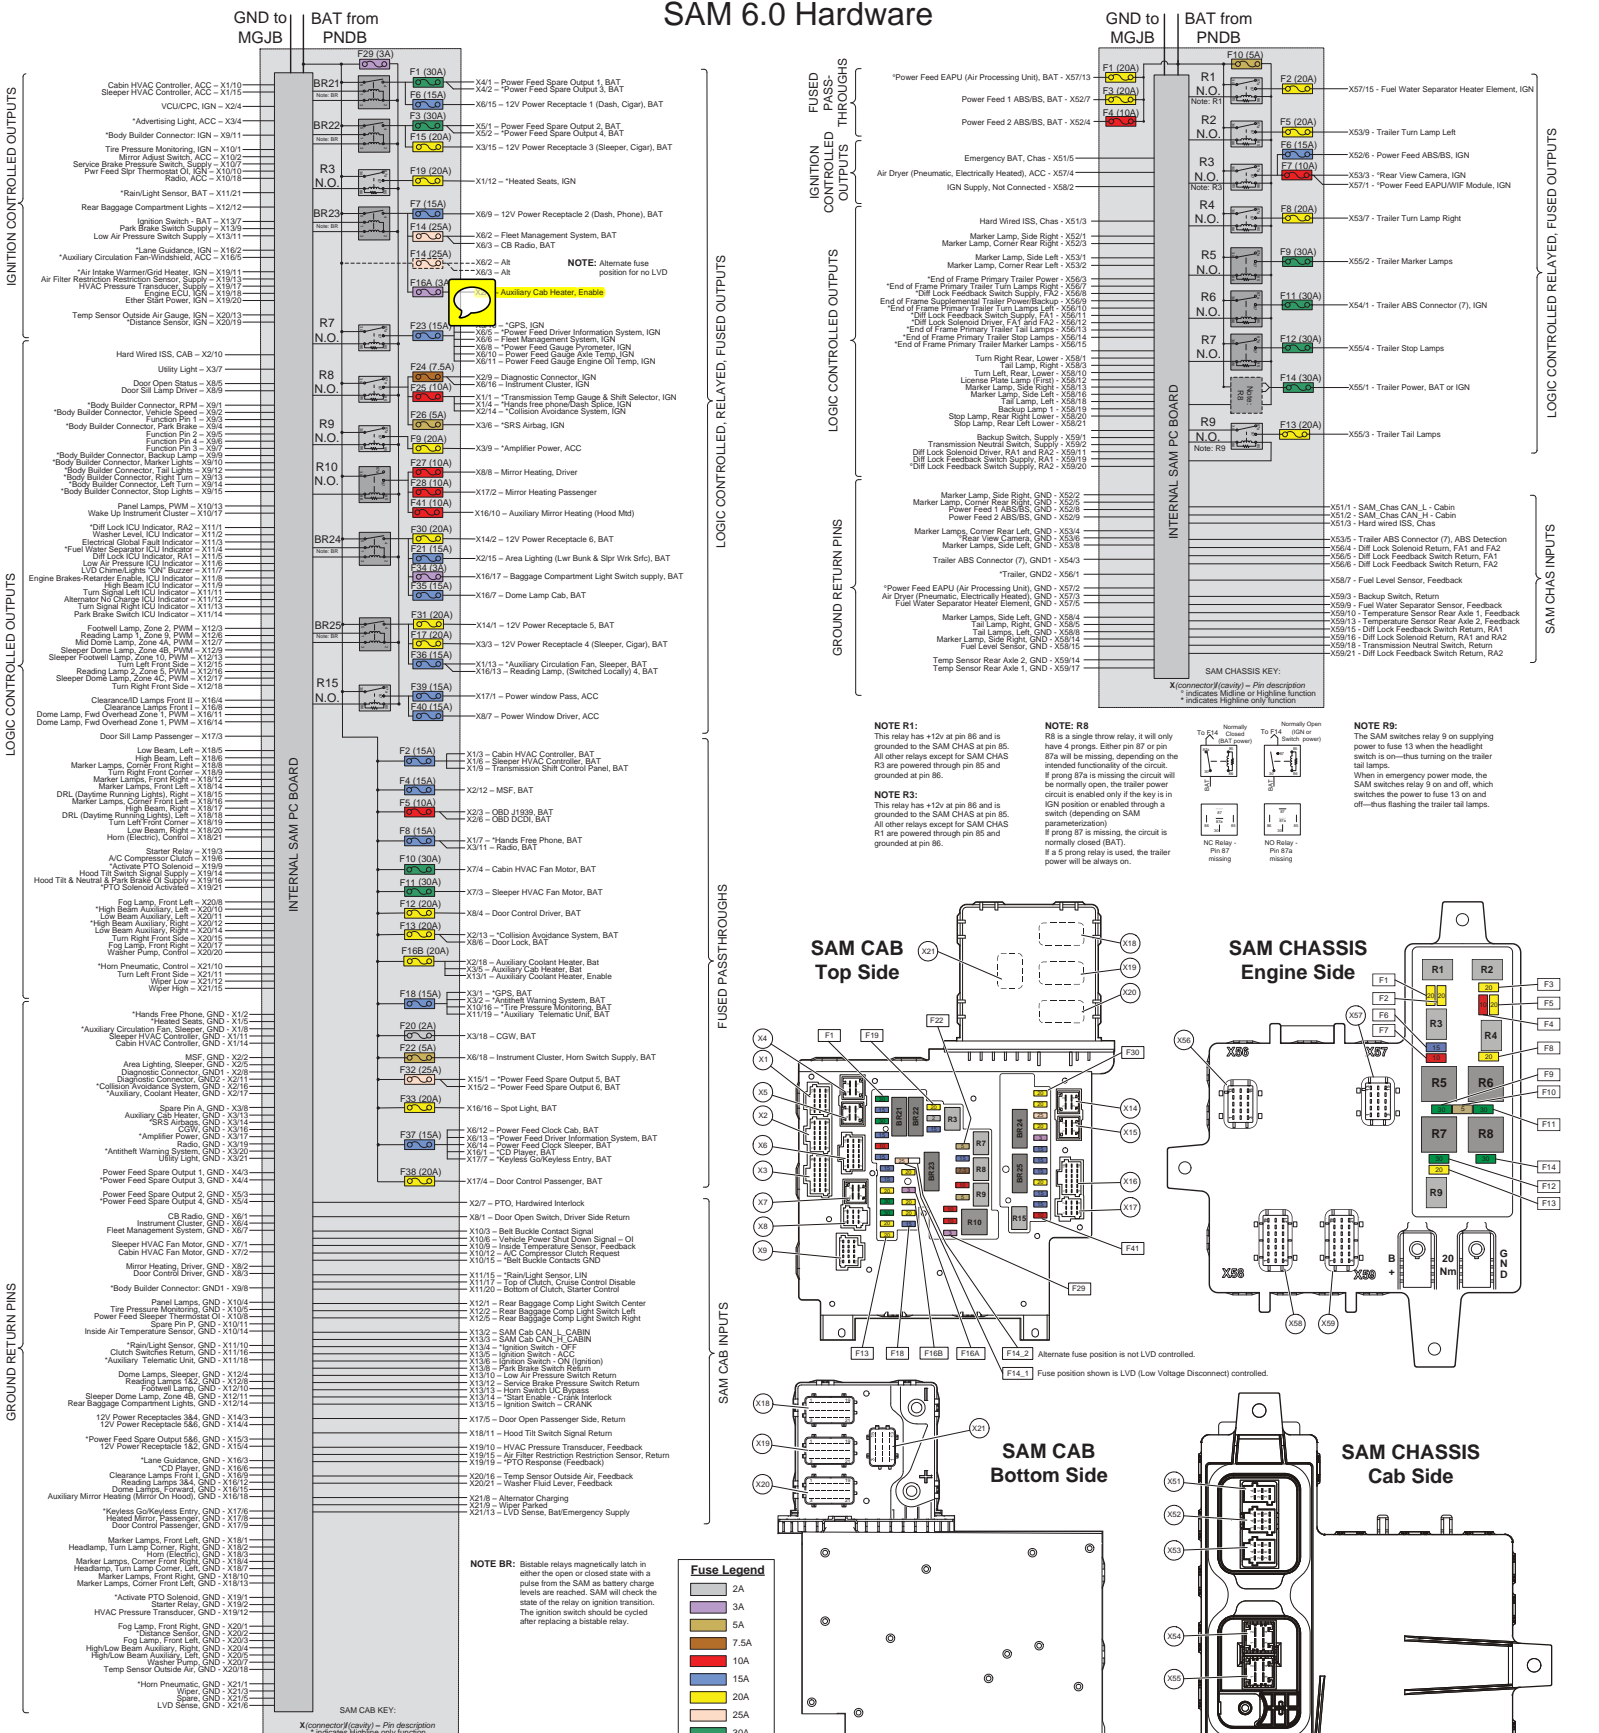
SAM 6.0 Hardware

GND to MGJB | BAT from PNDB

IGNITION CONTROLLED OUTPUTS

Cabin HVAC Controller, ACC – X1/10
Sleeper HVAC Controller, ACC – X1/15
VCU/CPC, IGN – X2/4
*Advertising Light, ACC – X3/4
*Body Builder Connector: IGN – X9/11
Tire Pressure Monitoring, IGN – X10/1
Mirror Adjust Switch, ACC – X10/2
Service Brake Pressure Switch, Supply – X10/7
Pwr Feed Slpr Thermostat Ol, IGN – X10/10
Radio, ACC – X10/18
*Rain/Light Sensor, BAT – X11/21
Rear Baggage Compartment Lights – X12/12
Ignition Switch - BAT – X13/7
Park Brake Switch Supply – X13/9
Low Air Pressure Switch Supply – X13/11
*Lane Guidance, IGN – X16/2
*Auxiliary Circulation Fan-Windshield, ACC – X16/5
*Air Intake Warmer/Grid Heater, IGN – X19/11
Air Filter Restriction Restriction Sensor, Supply – X19/13
HVAC Pressure Transducer, Supply – X19/17
Engine ECU, IGN – X19/18
Ether Start Power, IGN – X19/20
Temp Sensor Outside Air Gauge, IGN – X20/13
*Distance Sensor, IGN – X20/19

BR21 Note: BR
F29 (3A)
F1 (30A)
X4/1 – Power Feed Spare Output 1, BAT
X4/2 – *Power Feed Spare Output 3, BAT
F6 (15A)
X6/15 – 12V Power Receptacle 1 (Dash, Cigar), BAT
BR22 Note: BR
F3 (30A)
X5/1 – Power Feed Spare Output 2, BAT
X5/2 – *Power Feed Spare Output 4, BAT
F15 (20A)
X3/15 – 12V Power Receptacle 3 (Sleeper, Cigar), BAT
R3 N.O.
F19 (20A)
X1/12 – *Heated Seats, IGN
BR23 Note: BR
F7 (15A)
X6/9 – 12V Power Receptacle 2 (Dash, Phone), BAT
F14 (25A)
X6/2 – Fleet Management System, BAT
X6/3 – CB Radio, BAT
F14 (25A)
X6/2 – Alt
X6/3 – Alt
NOTE: Alternate fuse position for no LVD
F16A (3A)
Auxiliary Cab Heater, Enable
R7 N.O.
F23 (15A)
X3/1 – *GPS, IGN
X6/5 – *Power Feed Driver Information System, IGN
X6/6 – Fleet Management System, IGN
X6/8 – *Power Feed Gauge Pyrometer, IGN
X6/10 – Power Feed Gauge Axle Temp, IGN
X6/11 – Power Feed Gauge Engine Oil Temp, IGN

LOGIC CONTROLLED OUTPUTS

Hard Wired ISS, CAB – X2/10
Utility Light – X3/7
Door Open Status – X8/5
Door Sill Lamp Driver – X8/9
*Body Builder Connector, RPM – X9/1
*Body Builder Connector, Vehicle Speed – X9/2
Function Pin 1 – X9/3
*Body Builder Connector, Park Brake – X9/4
Function Pin 2 – X9/5
Function Pin 4 – X9/6
Function Pin 3 – X9/7
*Body Builder Connector, Backup Lamp – X9/9
*Body Builder Connector, Marker Lights – X9/10
*Body Builder Connector, Tail Lights – X9/12
*Body Builder Connector, Right Turn – X9/13
*Body Builder Connector, Left Turn – X9/14
*Body Builder Connector, Stop Lights – X9/15
Panel Lamps, PWM – X10/13
Wake Up Instrument Cluster – X10/17
*Diff Lock ICU Indicator, RA2 – X11/1
Washer Level, ICU Indicator – X11/2
Electrical Global Fault Indicator – X11/3
*Fuel Water Separator ICU Indicator – X11/4
Diff Lock ICU Indicator, RA1 – X11/5
Low Air Pressure ICU Indicator – X11/6
LVD Chime/Lights "ON" Buzzer – X11/7
Engine Brakes-Retarder Enable, ICU Indicator – X11/8
High Beam ICU Indicator – X11/9
Turn Signal Left ICU Indicator – X11/11
Alternator No Charge ICU Indicator – X11/12
Turn Signal Right ICU Indicator – X11/13
Park Brake Status ICU Indicator – X11/14
Footwell Lamp, Zone 2, PWM – X12/3
Reading Lamp 1, Zone 9, PWM – X12/6
Mid Dome Lamp, Zone 4A, PWM – X12/7
Sleeper Dome Lamp, Zone 4B, PWM – X12/9
Sleeper Footwell Lamp, Zone 10, PWM – X12/13
Turn Left Front Side – X12/15
Reading Lamp 2, Zone 5, PWM – X12/16
Sleeper Dome Lamp, Zone 4C, PWM – X12/17
Turn Right Front Side – X12/18
Clearance/ID Lamps Front II – X16/4
Clearance Lamps Front I – X16/8
Dome Lamp, Fwd Overhead Zone 1, PWM – X16/11
Dome Lamp, Fwd Overhead Zone 1, PWM – X16/14
Door Sill Lamp Passenger – X17/3
Low Beam, Left – X18/5
High Beam, Left – X18/6
Marker Lamps, Corner Front Right – X18/9
Turn Right Front Corner – X18/9
Marker Lamps, Front Right – X18/12
Marker Lamps, Front Left – X18/14
DRL (Daytime Running Lights), Right – X18/15
Marker Lamps, Corner Front Left – X18/16
High Beam, Right – X18/17
DRL (Daytime Running Lights), Left – X18/18
Turn Left Front Corner – X18/19
Low Beam, Right – X18/20
Horn (Electric), Control – X18/21
Starter Relay – X19/3
A/C Compressor Clutch – X19/6
*Activate PTO Solenoid – X19/9
Hood Tilt Switch Signal Supply – X19/14
Hood Tilt & Neutral & Park Brake Ol Supply – X19/16
*PTO Solenoid Activated – X19/21
Fog Lamp, Front Left – X20/8
*High Beam Auxiliary, Left – X20/10
Low Beam Auxiliary, Left – X20/11
*High Beam Auxiliary, Right – X20/12
Low Beam Auxiliary, Right – X20/14
Turn Right Front Side – X20/15
Fog Lamp, Front Right – X20/17
Washer Pump, Control – X20/20
*Horn Pneumatic, Control – X21/10
Turn Left Front Side – X21/11
Wiper Low – X21/12
Wiper High – X21/15

R8 N.O.
F24 (7.5A)
X2/9 – Diagnostic Connector, IGN
X6/16 – Instrument Cluster, IGN
F25 (10A)
X1/1 – *Transmission Temp Gauge & Shift Selector, IGN
X1/4 – *Hands free phone/Dash Splice, IGN
X2/14 – *Collision Avoidance System, IGN
F26 (5A)
X3/6 – *SRS Airbag, IGN
R9 N.O.
F9 (20A)
X3/9 – *Amplifier Power, ACC
R10 N.O.
F27 (10A)
X8/8 – Mirror Heating, Driver
F28 (10A)
X17/2 – Mirror Heating Passenger
F41 (10A)
X16/10 – Auxiliary Mirror Heating (Hood Mtd)
BR24 Note: BR
F30 (20A)
X14/2 – 12V Power Receptacle 6, BAT
F21 (15A)
X2/15 – Area Lighting (Lwr Bunk & Slpr Wrk Srfc), BAT
F34 (3A)
X16/17 – Baggage Compartment Light Switch supply, BAT
F35 (15A)
X16/7 – Dome Lamp Cab, BAT
BR25 Note: BR
F31 (20A)
X14/1 – 12V Power Receptacle 5, BAT
F17 (20A)
X3/3 – 12V Power Receptacle 4 (Sleeper, Cigar), BAT
F36 (15A)
X1/13 – *Auxiliary Circulation Fan, Sleeper, BAT
X16/13 – Reading Lamp, (Switched Locally) 4, BAT
R15 N.O.
F39 (15A)
X17/1 – Power window Pass, ACC
F40 (15A)
X8/7 – Power Window Driver, ACC

LOGIC CONTROLLED, RELAYED, FUSED OUTPUTS

F2 (15A)
X1/3 – Cabin HVAC Controller, BAT
X1/6 – Sleeper HVAC Controller, BAT
X1/9 – Transmission Shift Control Panel, BAT
F4 (15A)
X2/12 – MSF, BAT
F5 (10A)
X2/3 – OBD J1939, BAT
X2/6 – OBD DCDI, BAT
F8 (15A)
X1/7 – *Hands Free Phone, BAT
X3/11 – Radio, BAT
F10 (30A)
X7/4 – Cabin HVAC Fan Motor, BAT
F11 (30A)
X7/3 – Sleeper HVAC Fan Motor, BAT
F12 (20A)
X8/4 – Door Control Driver, BAT
F13 (20A)
X2/13 – *Collision Avoidance System, BAT
X8/6 – Door Lock, BAT
F16B (20A)
X2/18 – Auxiliary Coolant Heater, Bat
X3/5 – Auxiliary Cab Heater, Bat
X13/1 – Auxiliary Coolant Heater, Enable
F18 (15A)
X3/1 – *GPS, BAT
X3/2 – *Antitheft Warning System, BAT
X10/16 – *Tire Pressure Monitoring, BAT
X11/19 – *Auxiliary Telematic Unit, BAT
F20 (2A)
X3/18 – CGW, BAT
F22 (5A)
X6/18 – Instrument Cluster, Horn Switch Supply, BAT
F32 (25A)
X15/1 – *Power Feed Spare Output 5, BAT
X15/2 – *Power Feed Spare Output 6, BAT
F33 (20A)
X16/16 – Spot Light, BAT
F37 (15A)
X6/12 – *Power Feed Clock Cab, BAT
X6/13 – *Power Feed Driver Information System, BAT
X6/14 – Power Feed Clock Sleeper, BAT
X16/1 – *CD Player, BAT
X17/7 – *Keyless Go/Keyless Entry, BAT
F38 (20A)
X17/4 – Door Control Passenger, BAT

FUSED PASSTHROUGHS

GROUND RETURN PINS

*Hands Free Phone, GND - X1/2
*Heated Seats, GND - X1/5
*Auxiliary Circulation Fan, Sleeper, GND - X1/8
Sleeper HVAC Controller, GND - X1/11
Cabin HVAC Controller, GND - X1/14
MSF, GND - X2/2
Area Lighting, Sleeper, GND - X2/5
Diagnostic Connector, GND1 - X2/8
Diagnostic Connector, GND2 - X2/11
*Collision Avoidance System, GND - X2/16
*Auxiliary, Coolant Heater, GND - X2/17
Spare Pin A, GND - X3/8
Auxiliary Cab Heater, GND - X3/13
*SRS Airbags, GND - X3/14
CGW, GND - X3/16
*Amplifier Power, GND - X3/17
Radio, GND - X3/19
*Antitheft Warning System, GND - X3/20
Utility Light, GND - X3/21
Power Feed Spare Output 1, GND - X4/3
*Power Feed Spare Output 3, GND - X4/4
Power Feed Spare Output 2, GND - X5/3
*Power Feed Spare Output 4, GND - X5/4
CB Radio, GND - X6/1
Instrument Cluster, GND - X6/4
Fleet Management System, GND - X6/7
Sleeper HVAC Fan Motor, GND - X7/1
Cabin HVAC Fan Motor, GND - X7/2
Mirror Heating, Driver, GND - X8/2
Door Control Driver, GND - X8/3
*Body Builder Connector: GND1 - X9/8
Panel Lamps, GND - X10/4
Tire Pressure Monitoring, GND - X10/5
Power Feed Sleeper Thermostat Ol - X10/8
Spare Pin P, GND - X10/11
Inside Air Temperature Sensor, GND - X10/14
*Rain/Light Sensor, GND - X11/10
Clutch Switches Return, GND - X11/16
*Auxiliary Telematic Unit, GND - X11/18
Dome Lamps, Sleeper, GND - X12/4
Reading Lamps 1&2, GND - X12/8
Footwell Lamp, GND - X12/10
Sleeper Dome Lamp, Zone 4B, GND - X12/11
Rear Baggage Compartment Lights, GND - X12/14
12V Power Receptacles 3&4, GND - X14/3
12V Power Receptacles 5&6, GND - X14/4
*Power Feed Spare Output 5&6, GND - X15/3
12V Power Receptacle 1&2, GND - X15/4
*Lane Guidance, GND - X16/3
*CD Player, GND - X16/6
Clearance Lamps Front I, GND - X16/9
Reading Lamps 3&4, GND - X16/12
Dome Lamps, Forward, GND - X16/15
Auxiliary Mirror Heating (Mirror On Hood), GND - X16/18
*Keyless Go/Keyless Entry, GND - X17/6
Heated Mirror, Passenger, GND - X17/8
Door Control Passenger, GND - X17/9
Marker Lamps, Front Left, GND - X18/1
Headlamp, Turn Lamp Corner, Right, GND - X18/2
Horn (Electric), GND - X18/3
Marker Lamps, Corner Front Right, GND - X18/4
Headlamp, Turn Lamp Corner, Left, GND - X18/7
Marker Lamps, Front Right, GND - X18/10
Marker Lamps, Corner Front Left, GND - X18/13
*Activate PTO Solenoid, GND - X19/1
Starter Relay, GND - X19/2
HVAC Pressure Transducer, GND - X19/12
Fog Lamp, Front Right, GND - X20/1
*Distance Sensor, GND - X20/2
Fog Lamp, Front Left, GND - X20/3
High/Low Beam Auxiliary, Right, GND - X20/4
High/Low Beam Auxiliary, Left, GND - X20/5
Washer Pump, GND - X20/7
Temp Sensor Outside Air, GND - X20/18
*Horn Pneumatic, GND - X21/1
Wiper, GND - X21/3
Spare, GND - X21/5
LVD Sense, GND - X21/6

SAM CAB INPUTS

X2/7 – PTO, Hardwired Interlock
X8/1 – Door Open Switch, Driver Side Return
X10/3 – Belt Buckle Contact Signal
X10/6 – Vehicle Power Shut Down Signal – OI
X10/9 – Inside Temperature Sensor, Feedback
X10/12 – A/C Compressor Clutch Request
X10/15 – *Belt Buckle Contacts GND
X11/15 – *Rain/Light Sensor, LIN
X11/17 – Top of Clutch, Cruise Control Disable
X11/20 – Bottom of Clutch, Starter Control
X12/1 – Rear Baggage Comp Light Switch Center
X12/2 – Rear Baggage Comp Light Switch Left
X12/5 – Rear Baggage Comp Light Switch Right
X13/2 – SAM Cab CAN_L_CABIN
X13/3 – SAM Cab CAN_H_CABIN
X13/4 – *Ignition Switch - OFF
X13/5 – Ignition Switch - ACC
X13/6 – Ignition Switch - ON (Ignition)
X13/8 – Park Brake Switch Return
X13/10 – Low Air Pressure Switch Return
X13/12 – Service Brake Pressure Switch Return
X13/13 – Horn Switch UC Bypass
X13/14 – *Start Enable - Crank Interlock
X13/15 – Ignition Switch – CRANK
X17/5 – Door Open Passenger Side, Return
X18/11 – Hood Tilt Switch Signal Return
X19/10 – HVAC Pressure Transducer, Feedback
X19/15 – Air Filter Restriction Restriction Sensor, Return
X19/19 – *PTO Response (Feedback)
X20/16 – Temp Sensor Outside Air, Feedback
X20/21 – Washer Fluid Level, Feedback
X21/8 – Alternator Charging
X21/9 – Wiper Parked
X21/13 – LVD Sense, Bat/Emergency Supply

INTERNAL SAM PC BOARD

SAM CAB KEY:
X(connector)/(cavity) – Pin description
* indicates Highline only function

NOTE BR: Bistable relays magnetically latch in either the open or closed state with a pulse from the SAM as battery charge levels are reached. SAM will check the state of the relay on ignition transition. The ignition switch should be cycled after replacing a bistable relay.

Fuse Legend
2A
3A
5A
7.5A
10A
15A
20A
25A
30A

GND to MGJB | BAT from PNDB

FUSED PASS-THROUGHS
*Power Feed EAPU (Air Processing Unit), BAT - X57/13
Power Feed 1 ABS/BS, BAT - X52/7
Power Feed 2 ABS/BS, BAT - X52/4
F1 (20A)
F3 (20A)
F4 (10A)
F10 (5A)
R1 N.O. Note: R1
F2 (20A)
X57/15 - Fuel Water Separator Heater Element, IGN

IGNITION CONTROLLED OUTPUTS
Emergency BAT, Chas - X51/5
Air Dryer (Pneumatic, Electrically Heated), ACC - X57/4
IGN Supply, Not Connected - X58/2
R2 N.O.
F5 (20A)
X53/9 - Trailer Turn Lamp Left
F6 (15A)
X52/6 - Power Feed ABS/BS, IGN
R3 N.O. Note: R3
F7 (10A)
X53/3 - *Rear View Camera, IGN
X57/1 - *Power Feed EAPU/WIF Module, IGN
R4 N.O.
F8 (20A)
X53/7 - Trailer Turn Lamp Right

LOGIC CONTROLLED OUTPUTS
Hard Wired ISS, Chas - X51/3
Marker Lamp, Side Right - X52/1
Marker Lamp, Corner Rear Right - X52/3
Marker Lamp, Side Left - X53/1
Marker Lamp, Corner Rear Left - X53/2
*End of Frame Primary Trailer Power - X56/3
*End of Frame Primary Trailer Turn Lamps Right - X56/7
*Diff Lock Feedback Switch Supply, FA2 - X56/8
End of Frame Supplemental Trailer Power/Backup - X56/9
*End of Frame Primary Trailer Turn Lamps Left - X56/10
*Diff Lock Feedback Switch Supply, FA1 - X56/11
*Diff Lock Solenoid Driver, FA1 and FA2 - X56/12
*End of Frame Primary Trailer Tail Lamps - X56/13
*End of Frame Primary Trailer Stop Lamps - X56/14
*End of Frame Primary Trailer Marker Lamps - X56/15
Turn Right Rear, Lower - X58/1
Tail Lamp, Right - X58/3
Turn Left, Rear, Lower - X58/10
License Plate Lamp (First) - X58/12
Marker Lamp, Side Right - X58/13
Marker Lamp, Side Left - X58/16
Tail Lamp, Left - X58/18
Backup Lamp 1 - X58/19
Stop Lamp, Rear Right Lower - X58/20
Stop Lamp, Rear Left Lower - X58/21
Backup Switch, Supply - X59/1
Transmission Neutral Switch, Supply - X59/2
Diff Lock Solenoid Driver, RA1 and RA2 - X59/11
Diff Lock Feedback Switch Supply, RA1 - X59/19
Diff Lock Feedback Switch Supply, RA2 - X59/20
R5 N.O.
F9 (30A)
X55/2 - Trailer Marker Lamps
R6 N.O.
F11 (30A)
X54/1 - Trailer ABS Connector (7), IGN
R7 N.O.
F12 (30A)
X55/4 - Trailer Stop Lamps
R8 N.O.
F14 (30A)
X55/1 - Trailer Power, BAT or IGN
R9 N.O. Note: R9
F13 (20A)
X55/3 - Trailer Tail Lamps

LOGIC CONTROLLED RELAYED, FUSED OUTPUTS

GROUND RETURN PINS
Marker Lamp, Side Right, GND - X52/2
Marker Lamp, Corner Rear Right, GND - X52/5
Power Feed 1 ABS/BS, GND - X52/8
Power Feed 2 ABS/BS, GND - X52/9
Marker Lamp, Corner Rear Left, GND - X53/4
*Rear View Camera, GND - X53/6
Marker Lamps, Side Left, GND - X53/8
Trailer ABS Connector (7), GND1 - X54/3
*Trailer, GND2 - X56/1
*Power Feed EAPU (Air Processing Unit), GND - X57/2
Air Dryer (Pneumatic, Electrically Heated), GND - X57/3
Fuel Water Separator Heater Element, GND - X57/5
Marker Lamps, Side Left, GND - X58/4
Tail Lamp, Right, GND - X58/5
Tail Lamps, Left, GND - X58/8
Marker Lamp, Side Right, GND - X58/14
Fuel Level Sensor, GND - X58/15
Temp Sensor Rear Axle 2, GND - X59/14
Temp Sensor Rear Axle 1, GND - X59/17

SAM CHAS INPUTS
X51/1 - SAM_Chas CAN_L - Cabin
X51/2 - SAM_Chas CAN_H - Cabin
X51/3 - Hard wired ISS, Chas
X53/5 - Trailer ABS Connector (7), ABS Detection
X56/4 - Diff Lock Solenoid Return, FA1 and FA2
X56/5 - Diff Lock Feedback Switch Return, FA1
X56/6 - Diff Lock Feedback Switch Return, FA2
X58/7 - Fuel Level Sensor, Feedback
X59/3 - Backup Switch, Return
X59/9 - Fuel Water Separator Sensor, Feedback
X59/10 - Temperature Sensor Rear Axle 1, Feedback
X59/13 - Temperature Sensor Rear Axle 2, Feedback
X59/15 - Diff Lock Feedback Switch Return, RA1
X59/16 - Diff Lock Solenoid Return, RA1 and RA2
X59/18 - Transmission Neutral Switch, Return
X59/21 - Diff Lock Feedback Switch Return, RA2

INTERNAL SAM PC BOARD

SAM CHASSIS KEY:
X(connector)/(cavity) – Pin description
° indicates Midline or Highline function
* indicates Highline only function

NOTE R1:
This relay has +12v at pin 86 and is grounded to the SAM CHAS at pin 85. All other relays except for SAM CHAS R3 are powered through pin 85 and grounded at pin 86.

NOTE R3:
This relay has +12v at pin 86 and is grounded to the SAM CHAS at pin 85. All other relays except for SAM CHAS R1 are powered through pin 85 and grounded at pin 86.

NOTE: R8
R8 is a single throw relay, it will only have 4 prongs. Either pin 87 or pin 87a will be missing, depending on the intended functionality of the circuit. If prong 87a is missing the circuit will be normally open, the trailer power circuit is enabled only if the key is in IGN position or enabled through a switch (depending on SAM parameterization)
If prong 87 is missing, the circuit is normally closed (BAT).
If a 5 prong relay is used, the trailer power will be always on.

To F14 Normally Closed (BAT power)
To F14 Normally Open (IGN or Switch power)
BAT
BAT
NC Relay - Pin 87 missing
NO Relay - Pin 87a missing

NOTE R9:
The SAM switches relay 9 on supplying power to fuse 13 when the headlight switch is on—thus turning on the trailer tail lamps.
When in emergency power mode, the SAM switches relay 9 and off, which switches the power to fuse 13 on and off—thus flashing the trailer tail lamps.

SAM CAB Top Side
X21 X18 X19 X20 X4 X1 X5 X2 X6 X3 X7 X8 X9
F1 F19 F22 F30 F41 F29
BR 21 BR 22 R3 BR 24 R7 R8 R9 BR 23 BR 25 R10 R15
X14 X15 X16 X17
F13 F18 F16B F16A F14_2 F14_1
Alternate fuse position is not LVD controlled.
Fuse position shown is LVD (Low Voltage Disconnect) controlled.

SAM CHASSIS Engine Side
X56 X57 X58 X59
R1 R2 R3 R4 R5 R6 R7 R8 R9
F1 F2 F6 F7 F3 F5 F4 F8 F9 F10 F11 F14 F12 F13
B + 20 Nm G N D

SAM CAB Bottom Side
X18 X19 X20 X21

SAM CHASSIS Cab Side
X51 X52 X53 X54 X55